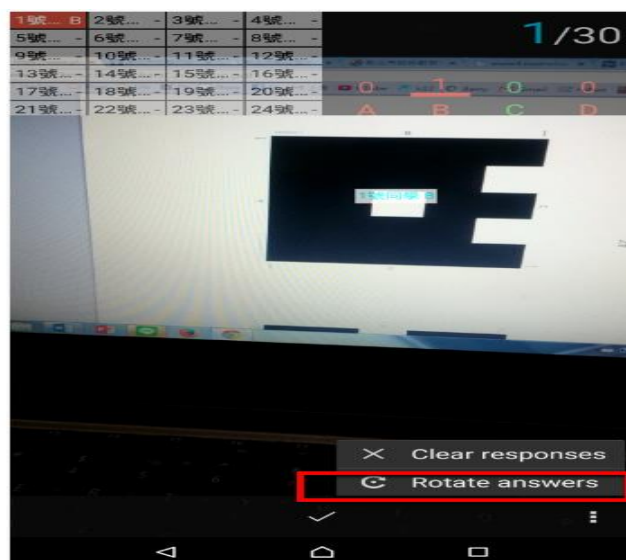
| 1號... B | 2號... - | 3號... - | 4號... - |
|---|---|---|---|
| 5號... - | 6號... - | 7號... - | 8號... - |
| 9號... - | 10號... - | 11號... - | 12號... - |
| 13號... - | 14號... - | 15號... - | 16號... - |
| 17號... - | 18號... - | 19號... - | 20號... - |
| 21號... - | 22號... - | 23號... - | 24號... - |

1/30

0 1 0 0
A B C D

1號同學 B

Clear responses
Rotate answers